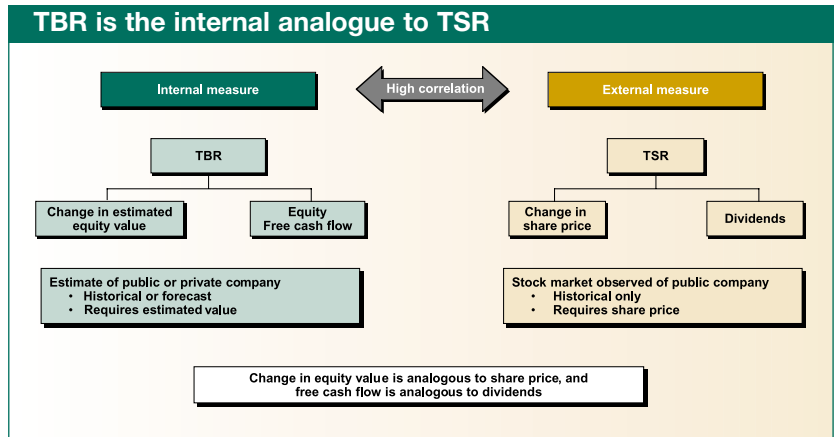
TBR is the internal analogue to TSR

Internal measure

High correlation

External measure

TBR

Change in estimated equity value

Equity Free cash flow

Estimate of public or private company
• Historical or forecast
• Requires estimated value

TSR

Change in share price

Dividends

Stock market observed of public company
• Historical only
• Requires share price

Change in equity value is analogous to share price, and free cash flow is analogous to dividends